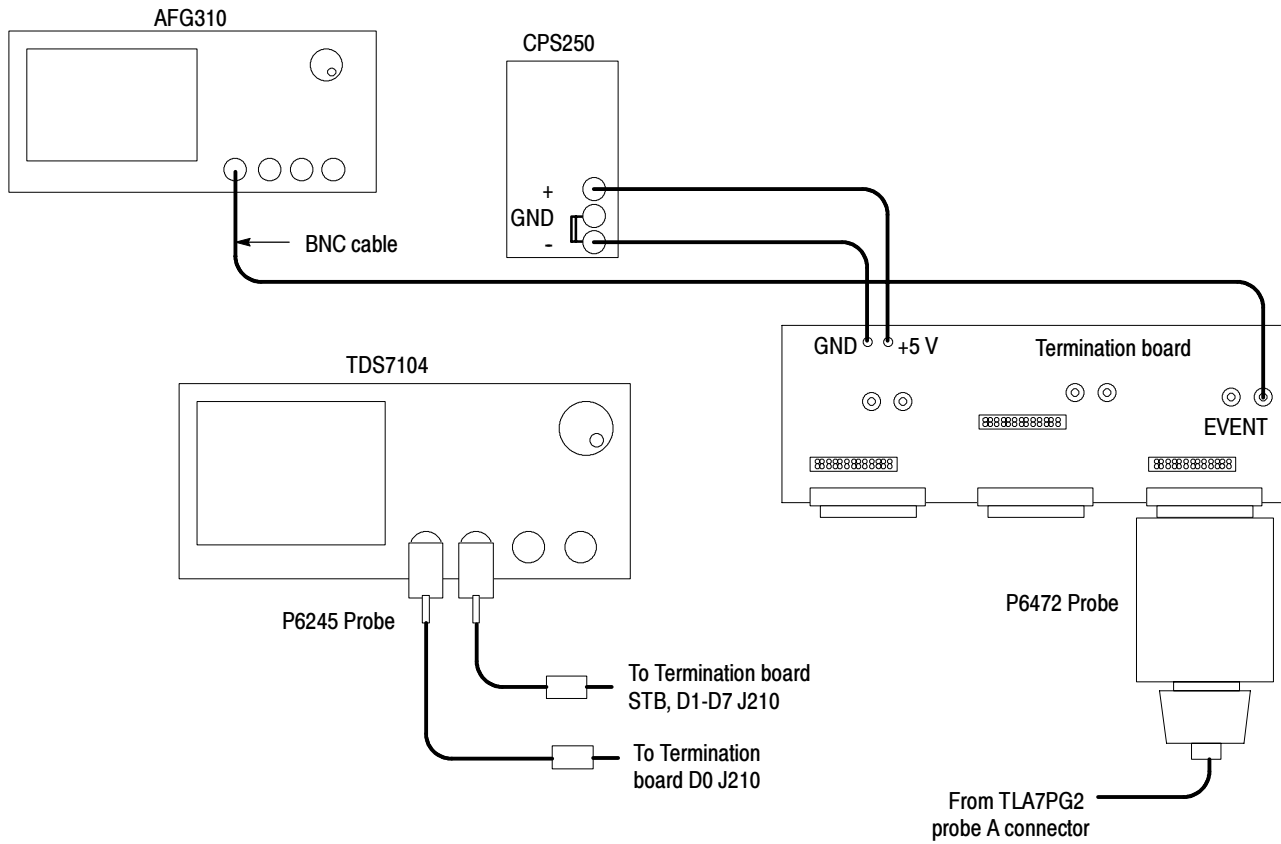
AFG310

CPS250

+
GND
-

BNC cable

GND +5 V

Termination board

EVENT

TDS7104

P6245 Probe

P6472 Probe

To Termination board STB, D1-D7 J210

To Termination board D0 J210

From TLA7PG2 probe A connector